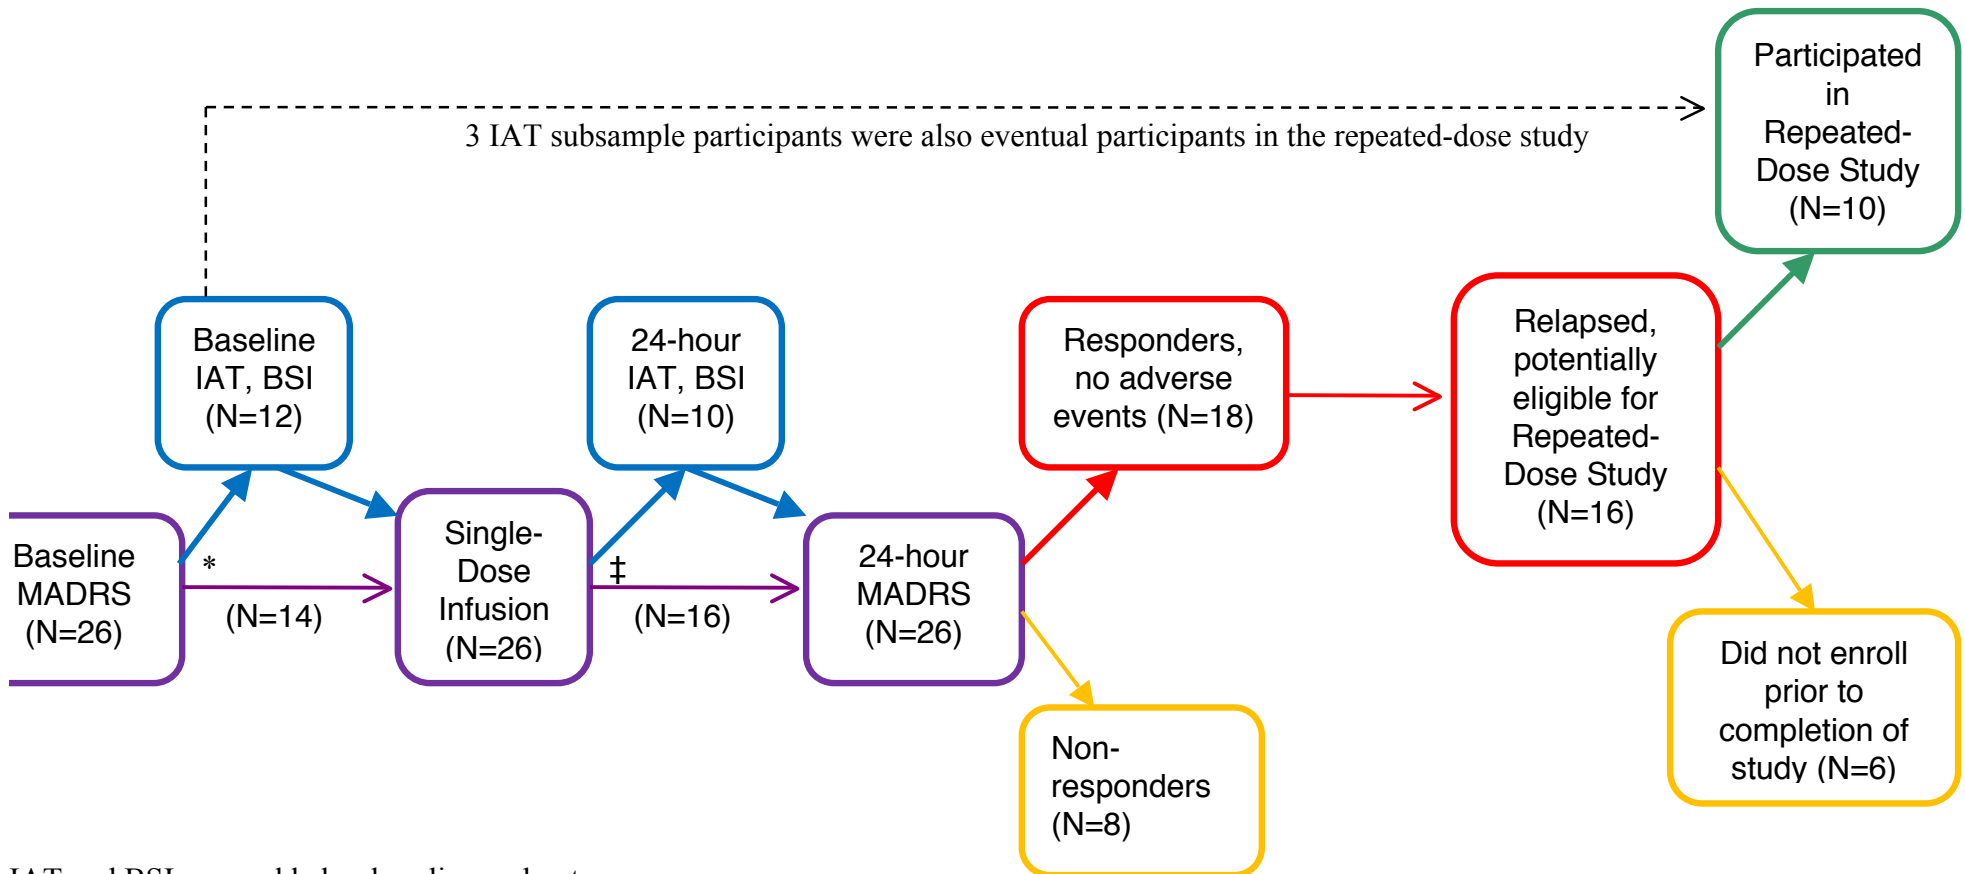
3 IAT subsample participants were also eventual participants in the repeated-dose study

Participated in Repeated-Dose Study (N=10)

Baseline IAT, BSI (N=12)

24-hour IAT, BSI (N=10)

Responders, no adverse events (N=18)

Relapsed, potentially eligible for Repeated-Dose Study (N=16)

Baseline MADRS (N=26)

*

(N=14)

Single-Dose Infusion (N=26)

‡

(N=16)

24-hour MADRS (N=26)

Non-responders (N=8)

Did not enroll prior to completion of study (N=6)

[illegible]